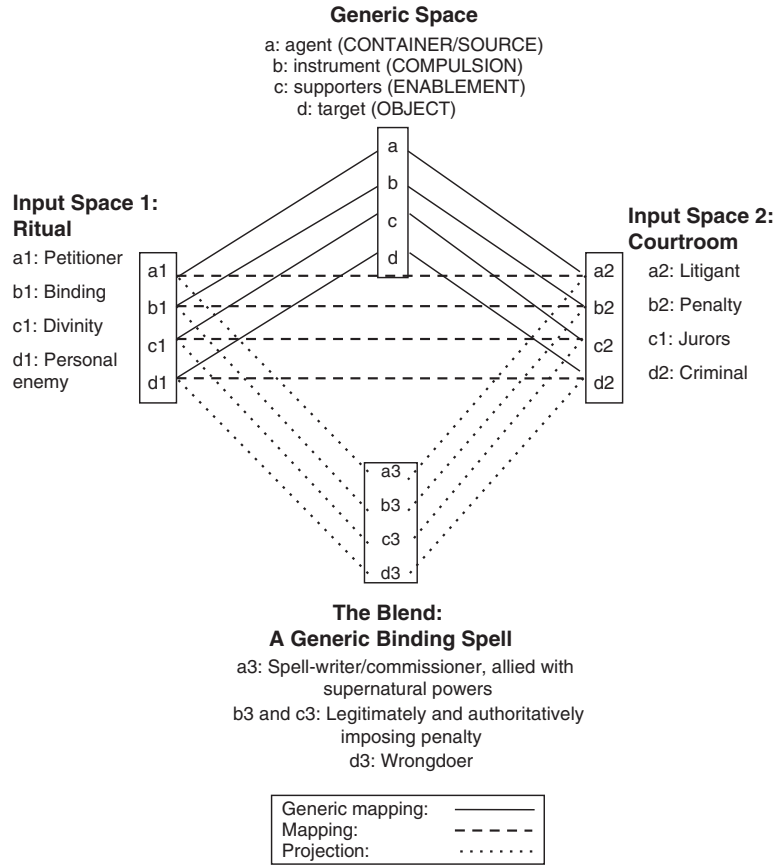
Generic Space

a: agent (CONTAINER/SOURCE)
b: instrument (COMPULSION)
c: supporters (ENABLEMENT)
d: target (OBJECT)

a
b
c
d

Input Space 1: Ritual

a1: Petitioner
b1: Binding
c1: Divinity
d1: Personal enemy

a1
b1
c1
d1

Input Space 2: Courtroom

a2: Litigant
b2: Penalty
c1: Jurors
d2: Criminal

a2
b2
c2
d2

a3
b3
c3
d3

The Blend:
A Generic Binding Spell

a3: Spell-writer/commissioner, allied with supernatural powers
b3 and c3: Legitimately and authoritatively imposing penalty
d3: Wrongdoer

Generic mapping:
Mapping:
Projection: